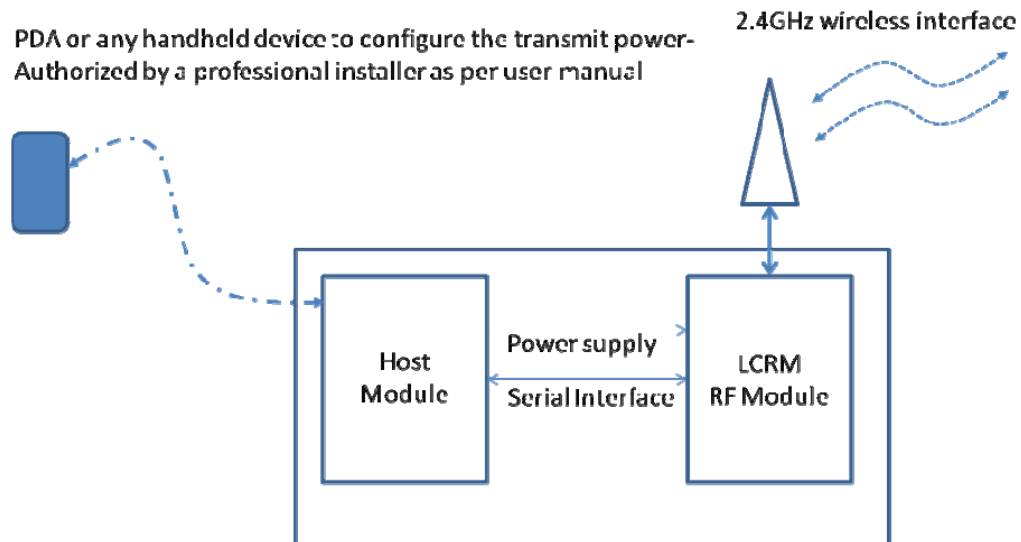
PDA or any handheld device to configure the transmit power-Authorized by a professional installer as per user manual

2.4GHz wireless interface

Host Module

Power supply

Serial Interface

LCRM RF Module